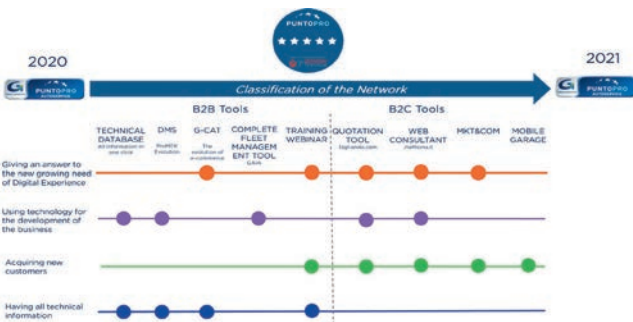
PUNTOPRO

2020

2021

PUNTOPRO

PUNTOPRO

Classification of the Network

B2B Tools

B2C Tools

TECHNICAL DATABASE
All information on one click

DMS
ProNEW Evolution

G-CAT
The evolution of e-commerce

COMPLETE FLEET MANAGEMENT TOOL
GAIA

TRAINING WEBINAR

QUOTATION TOOL
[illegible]

WEB CONSULTANT
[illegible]

MKT&COM

MOBILE GARAGE

Giving an answer to the new growing need of Digital Experience

Using technology for the development of the business

Acquiring new customers

Having all technical information